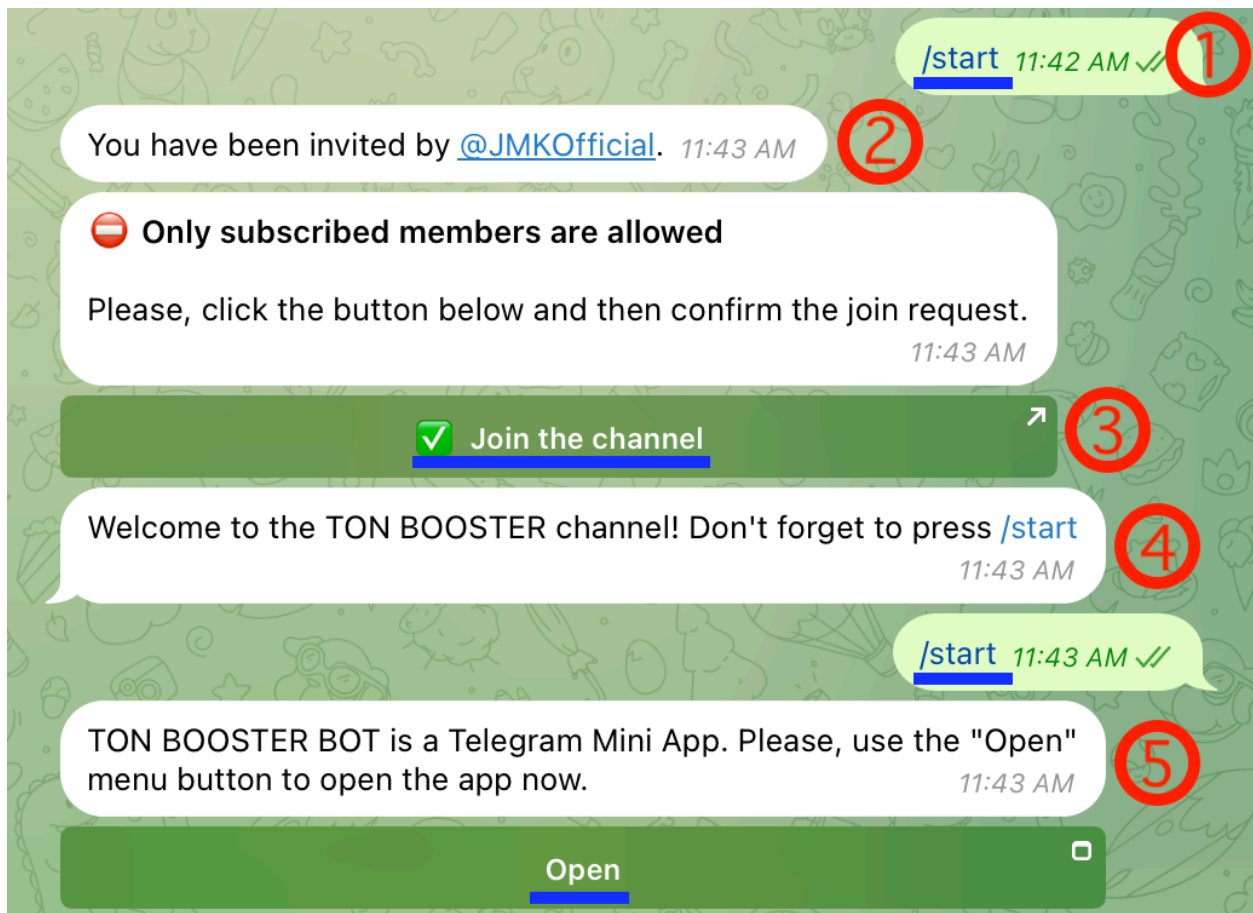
/start 11:42 AM

1

You have been invited by @JMKOfficial. 11:43 AM

2

⛔ **Only subscribed members are allowed**

Please, click the button below and then confirm the join request.

11:43 AM

✅ Join the channel

3

Welcome to the TON BOOSTER channel! Don't forget to press /start

11:43 AM

4

/start 11:43 AM

TON BOOSTER BOT is a Telegram Mini App. Please, use the "Open" menu button to open the app now.

11:43 AM

5

Open